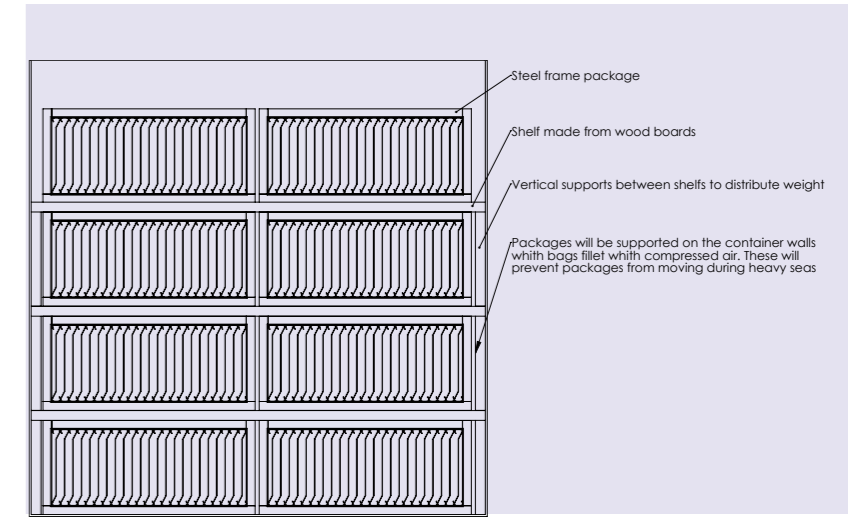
Steel frame package

Shelf made from wood boards

Vertical supports between shelfs to distribute weight

Packages will be supported on the container walls whith bags fillet whith compressed air. These will prevent packages from moving during heavy seas